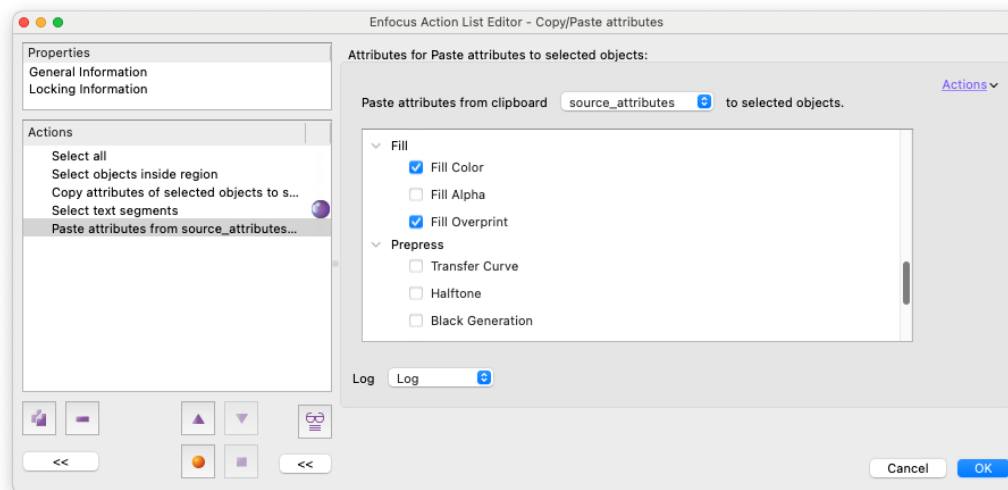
Enfocus Action List Editor - Copy/Paste attributes

Properties
General Information
Locking Information

Actions
Select all
Select objects inside region
Copy attributes of selected objects to s...
Select text segments
Paste attributes from source_attributes...

<<
<<

Attributes for Paste attributes to selected objects:

Actions

Paste attributes from clipboard source_attributes to selected objects.

Fill
Fill Color
Fill Alpha
Fill Overprint
Prepress
Transfer Curve
Halftone
Black Generation

Log Log

Cancel OK